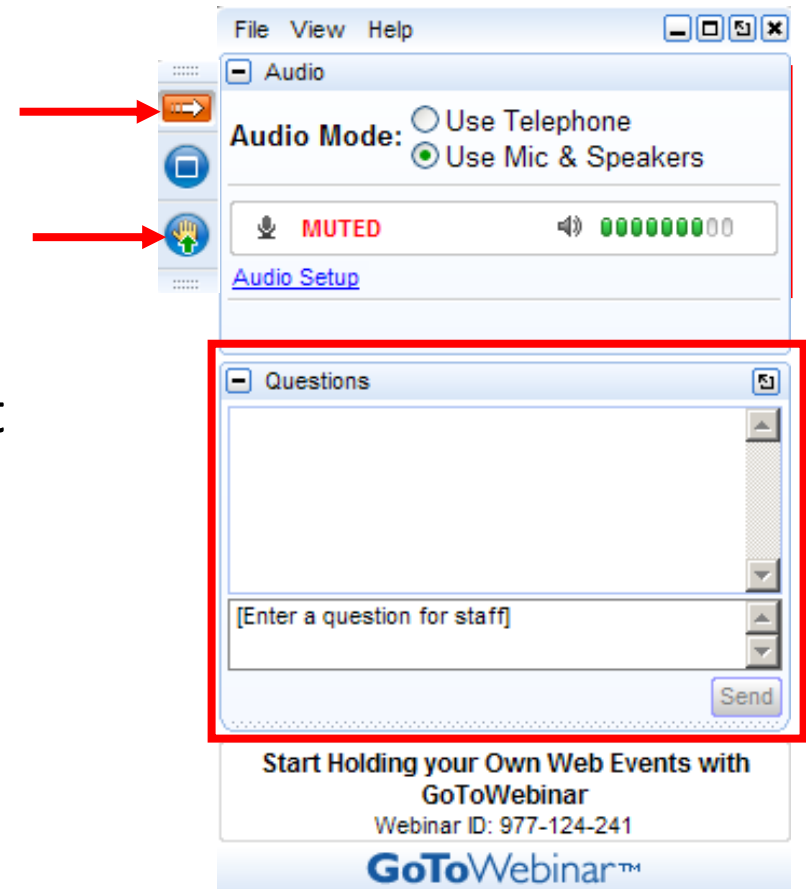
File View Help

Audio

Audio Mode: Use Telephone
Use Mic & Speakers

MUTED

Audio Setup

Questions

[Enter a question for staff]

Send

Start Holding your Own Web Events with GoToWebinar
Webinar ID: 977-124-241

GoToWebinar™